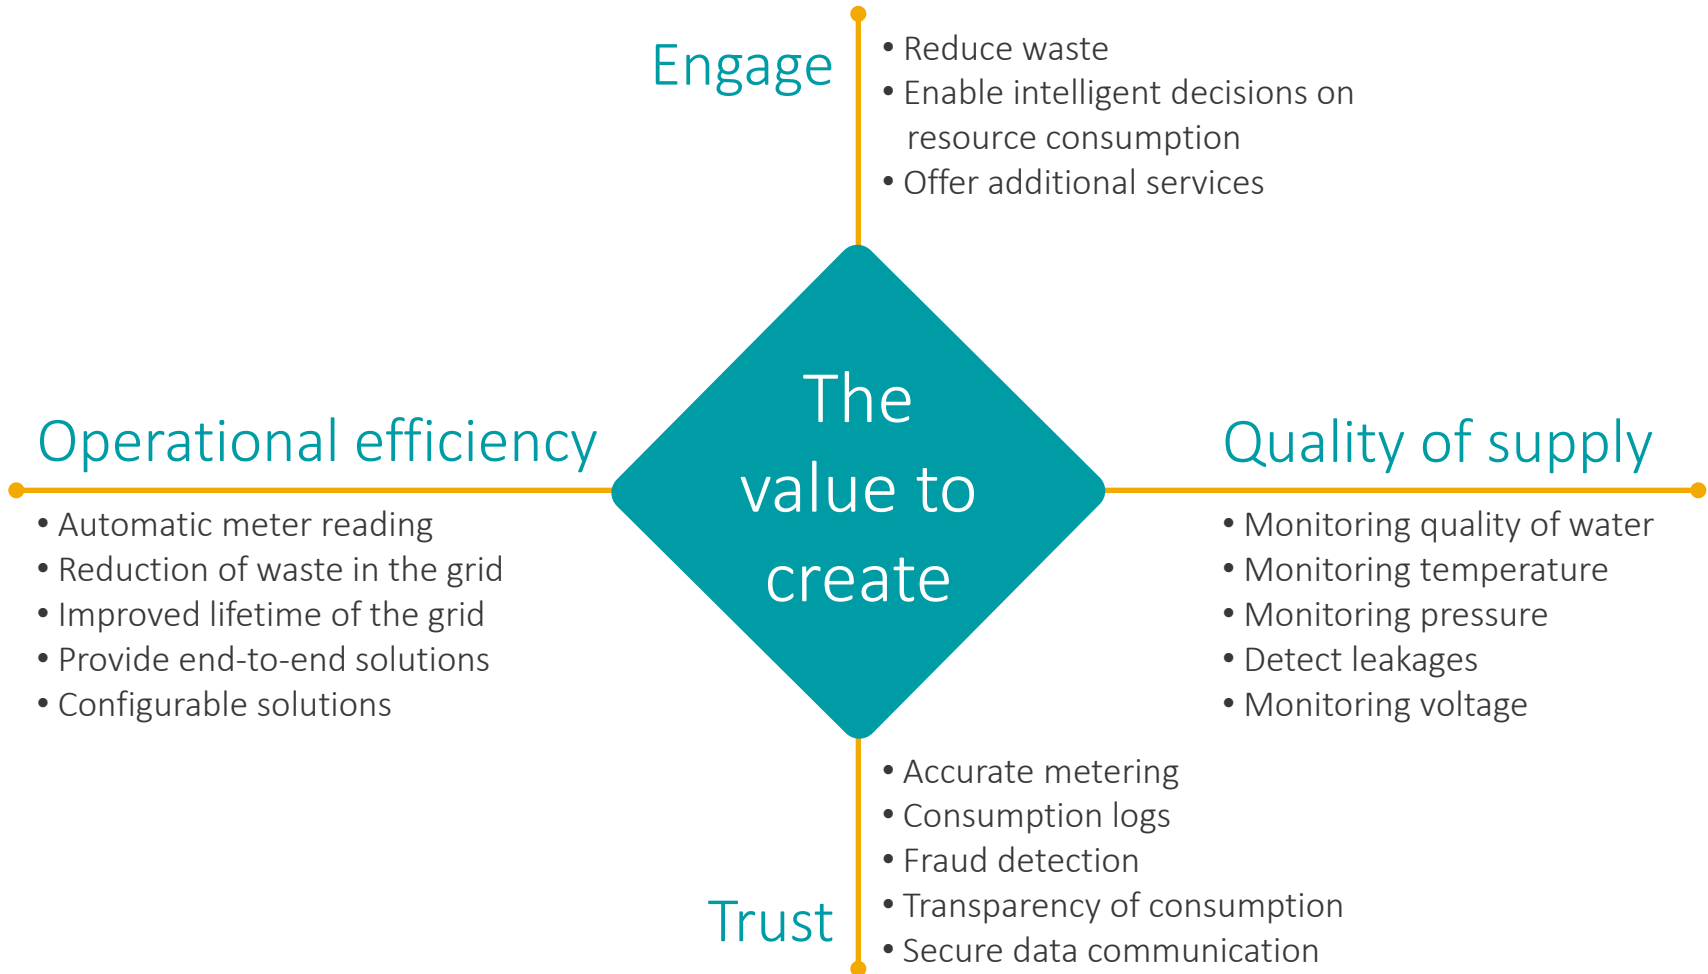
Engage

• Reduce waste
• Enable intelligent decisions on resource consumption
• Offer additional services

Operational efficiency

• Automatic meter reading
• Reduction of waste in the grid
• Improved lifetime of the grid
• Provide end-to-end solutions
• Configurable solutions

The value to create

Quality of supply

• Monitoring quality of water
• Monitoring temperature
• Monitoring pressure
• Detect leakages
• Monitoring voltage

Trust

• Accurate metering
• Consumption logs
• Fraud detection
• Transparency of consumption
• Secure data communication